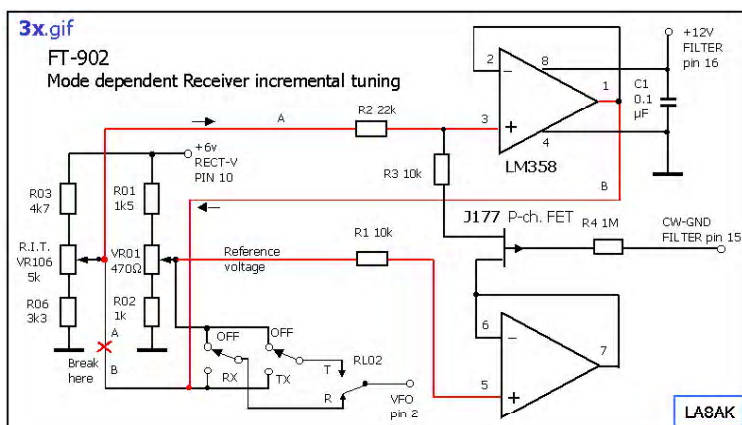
3x.gif

FT-902

Mode dependent Receiver incremental tuning

A

R2 22k

3

2

8

1

4

+

−

LM358

C1 0.1 μF

+12V FILTER pin 16

+6v RECT-V PIN 10

R03 4k7

R.I.T. VR106 5k

R06 3k3

R01 1k5

VR01 470Ω

R02 1k

R3 10k

B

J177 P-ch. FET

R4 1M

CW-GND FILTER pin 15

Reference voltage

R1 10k

6

7

5

−

+

OFF

OFF

RX

TX

RL02

T

R

VFO pin 2

A

B

Break here

LA8AK